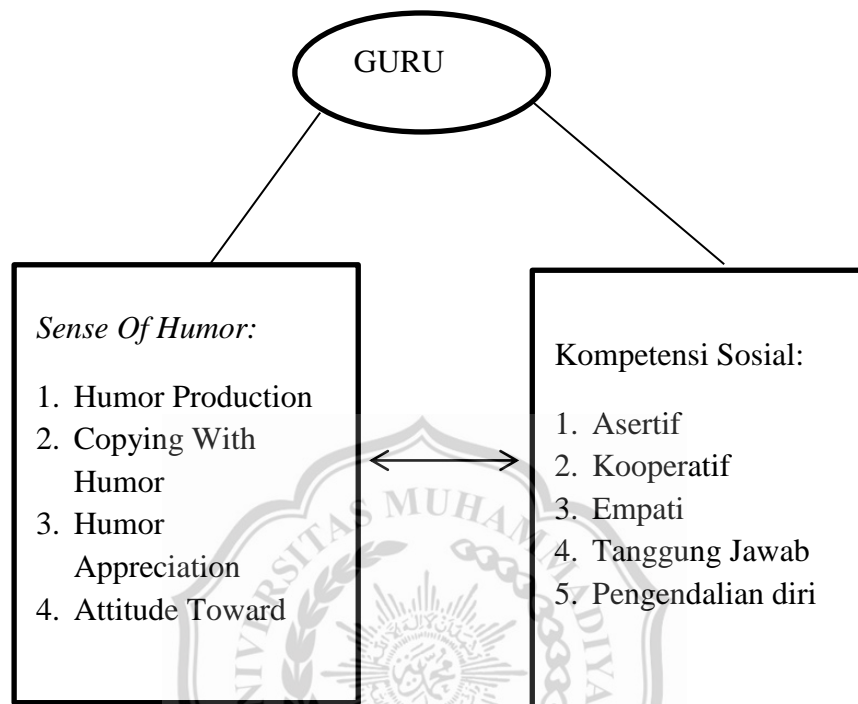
GURU

*Sense Of Humor:*

1. Humor Production
2. Copying With Humor
3. Humor Appreciation
4. Attitude Toward

Kompetensi Sosial:

1. Asertif
2. Kooperatif
3. Empati
4. Tanggung Jawab
5. Pengendalian diri

MUHA